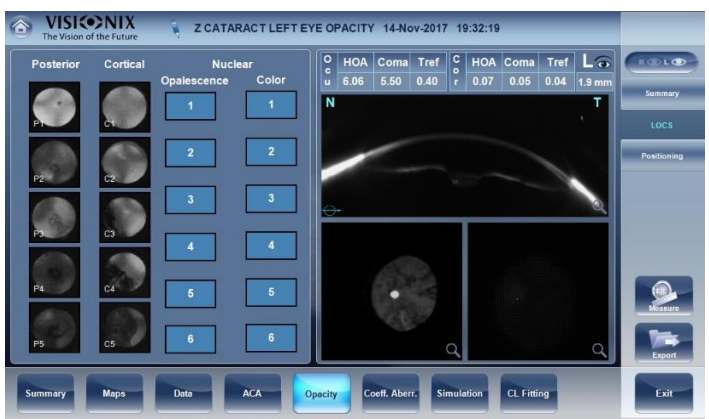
VISIONIX
The Vision of the Future

Z CATARACT LEFT EYE OPACITY 14-Nov-2017 19:32:19

Posterior
Cortical
Nuclear
Opalescence
Color

P1
C1
1
1
P2
C2
2
2
P3
C3
3
3
P4
C4
4
4
P5
C5
5
5
6
6

| O c u | HOA | Coma | Tref | C o r | HOA | Coma | Tref | L |
|---|---|---|---|---|---|---|---|---|
| | 6.06 | 5.50 | 0.40 | | 0.07 | 0.05 | 0.04 | 1.9 mm |

N
T

R L

Summary
LOCS
Positioning

Measure
Export
Exit

Summary
Maps
Data
ACA
Opacity
Coeff. Aberr.
Simulation
CL Fitting